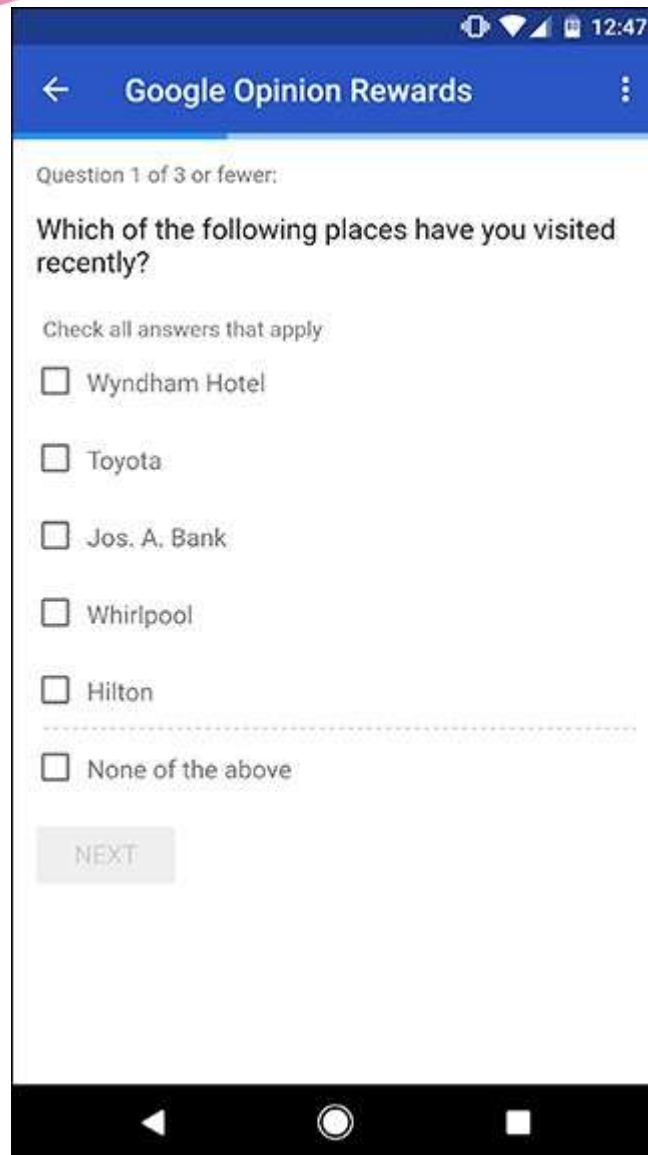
12:47

Google Opinion Rewards

Question 1 of 3 or fewer:

Which of the following places have you visited recently?

Check all answers that apply

Wyndham Hotel

Toyota

Jos. A. Bank

Whirlpool

Hilton

None of the above

NEXT